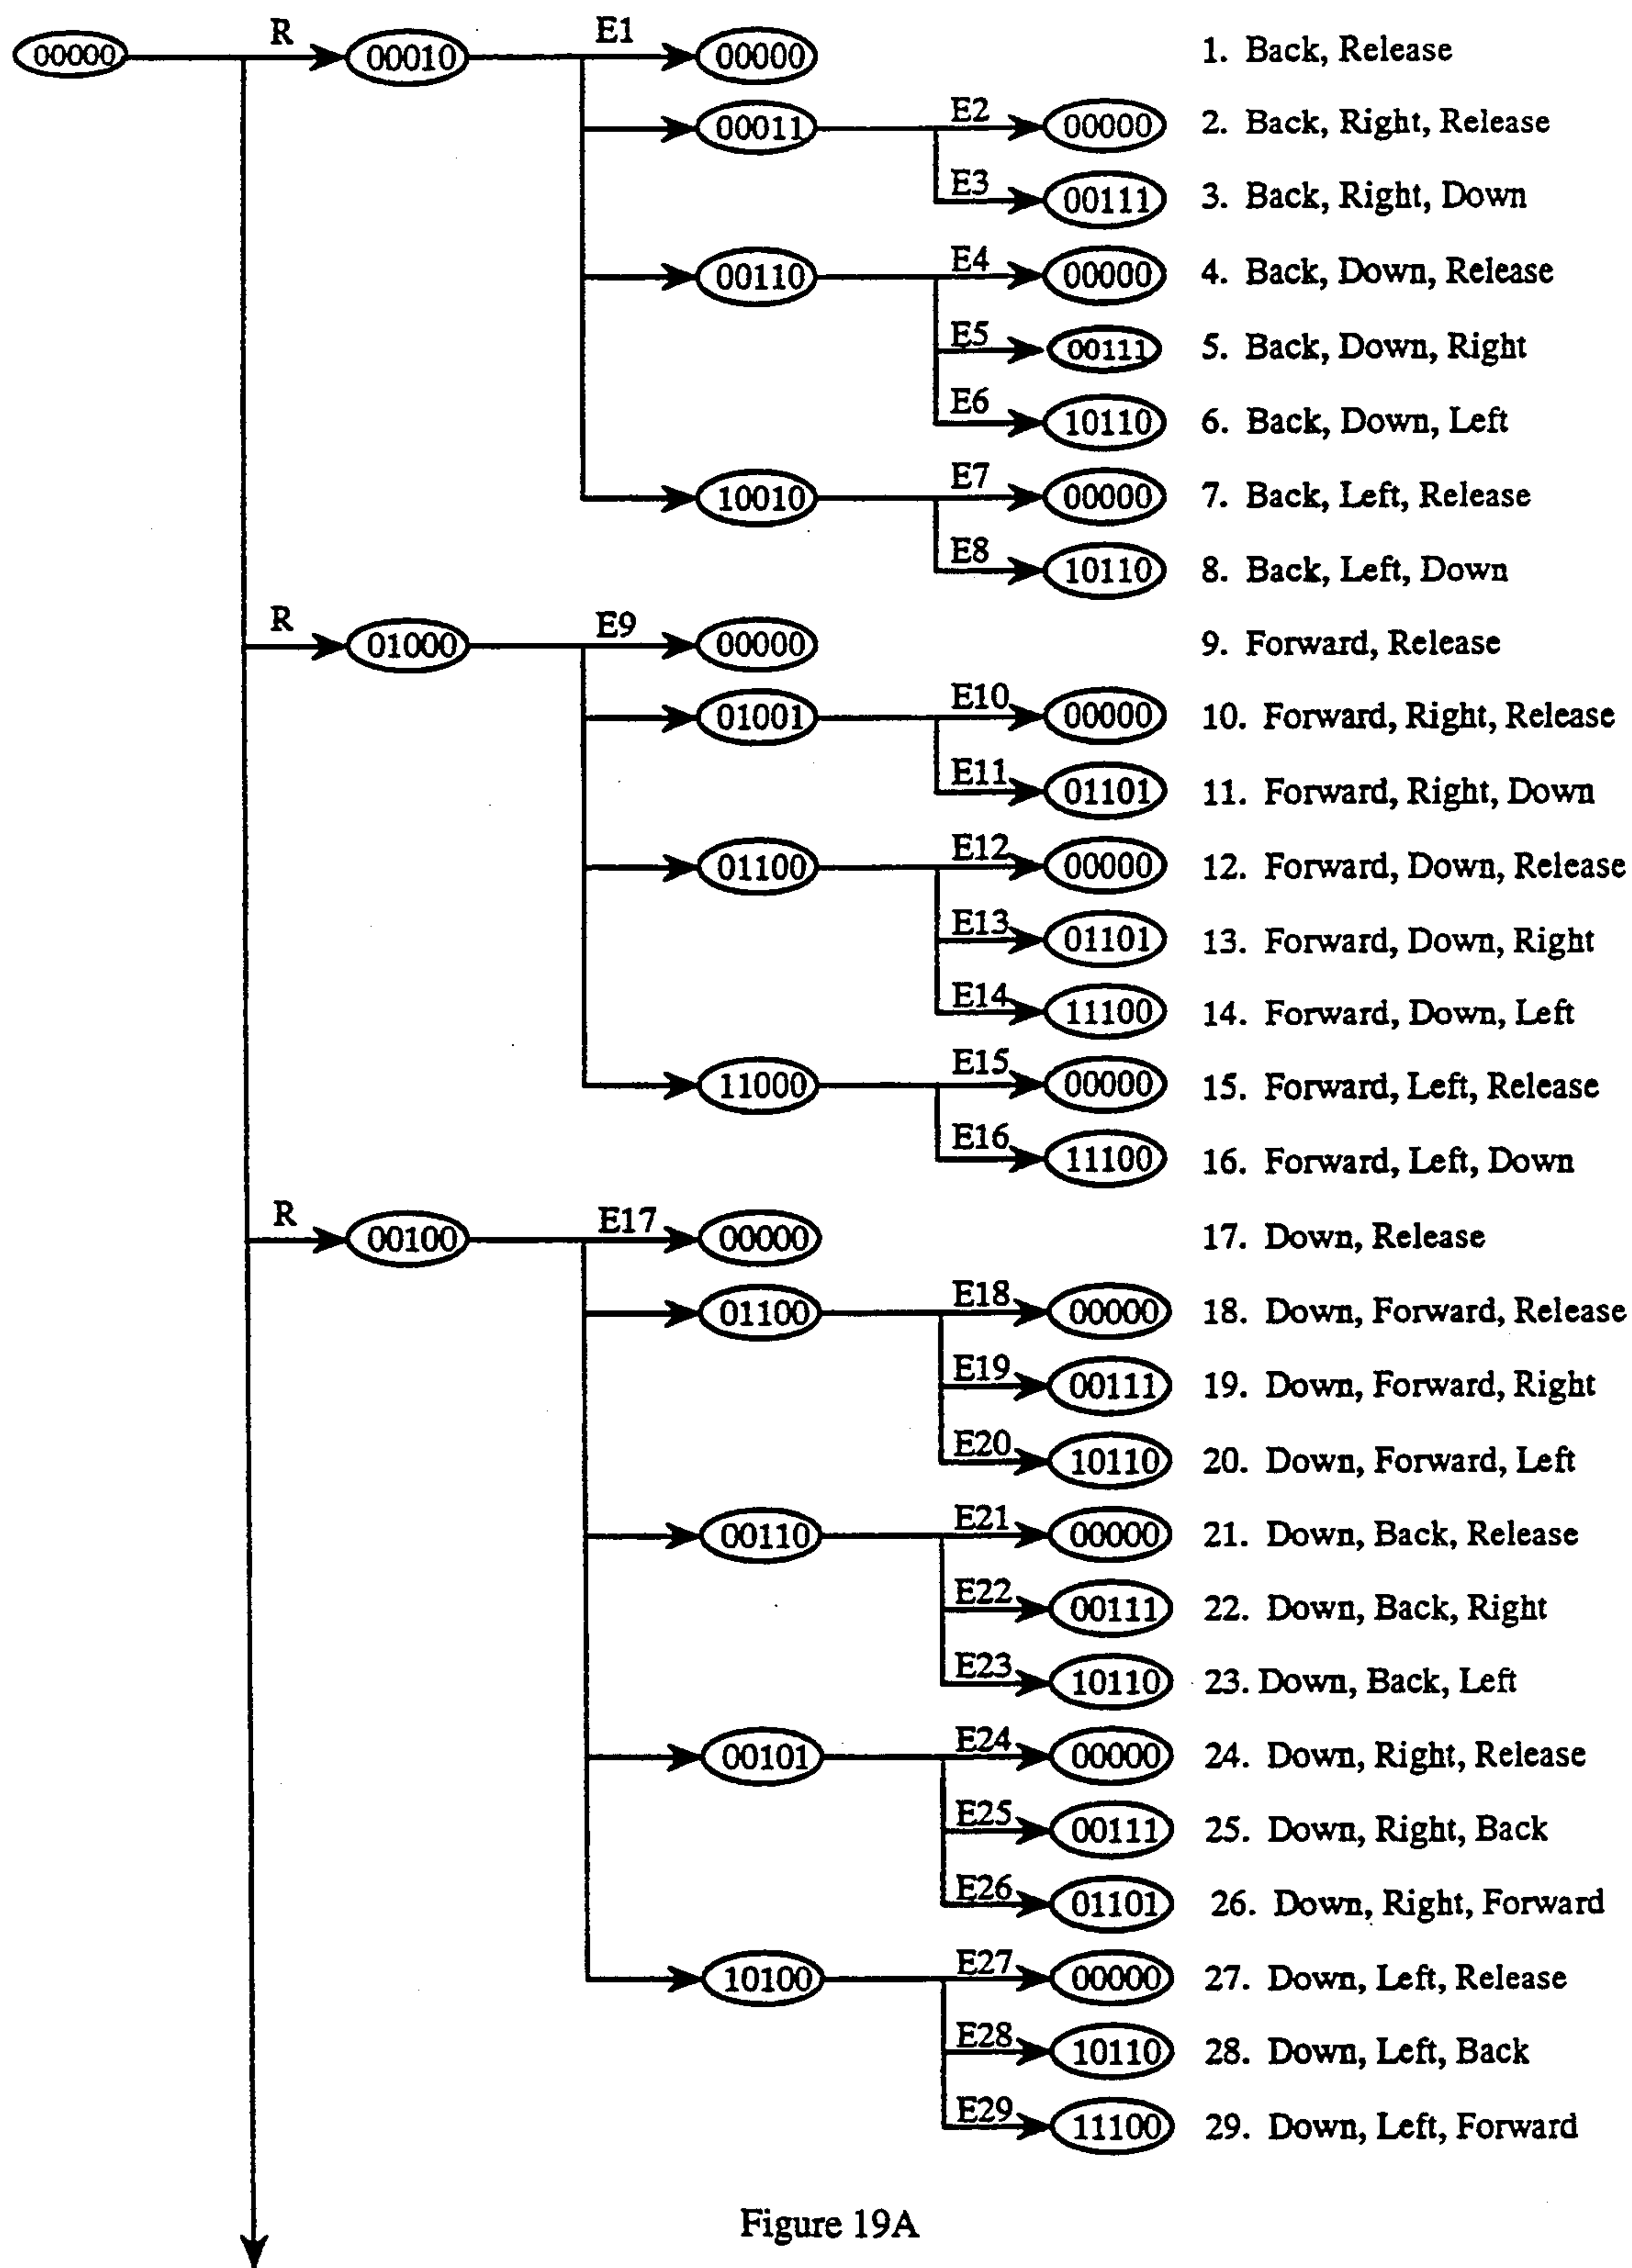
00000
R
00010
E1
00000
1. Back, Release
00011
E2
00000
2. Back, Right, Release
E3
00111
3. Back, Right, Down
00110
E4
00000
4. Back, Down, Release
E5
00111
5. Back, Down, Right
E6
10110
6. Back, Down, Left
10010
E7
00000
7. Back, Left, Release
E8
10110
8. Back, Left, Down
R
01000
E9
00000
9. Forward, Release
01001
E10
00000
10. Forward, Right, Release
E11
01101
11. Forward, Right, Down
01100
E12
00000
12. Forward, Down, Release
E13
01101
13. Forward, Down, Right
E14
11100
14. Forward, Down, Left
11000
E15
00000
15. Forward, Left, Release
E16
11100
16. Forward, Left, Down
R
00100
E17
00000
17. Down, Release
01100
E18
00000
18. Down, Forward, Release
E19
00111
19. Down, Forward, Right
E20
10110
20. Down, Forward, Left
00110
E21
00000
21. Down, Back, Release
E22
00111
22. Down, Back, Right
E23
10110
23. Down, Back, Left
00101
E24
00000
24. Down, Right, Release
E25
00111
25. Down, Right, Back
E26
01101
26. Down, Right, Forward
10100
E27
00000
27. Down, Left, Release
E28
10110
28. Down, Left, Back
E29
11100
29. Down, Left, Forward

Figure 19A